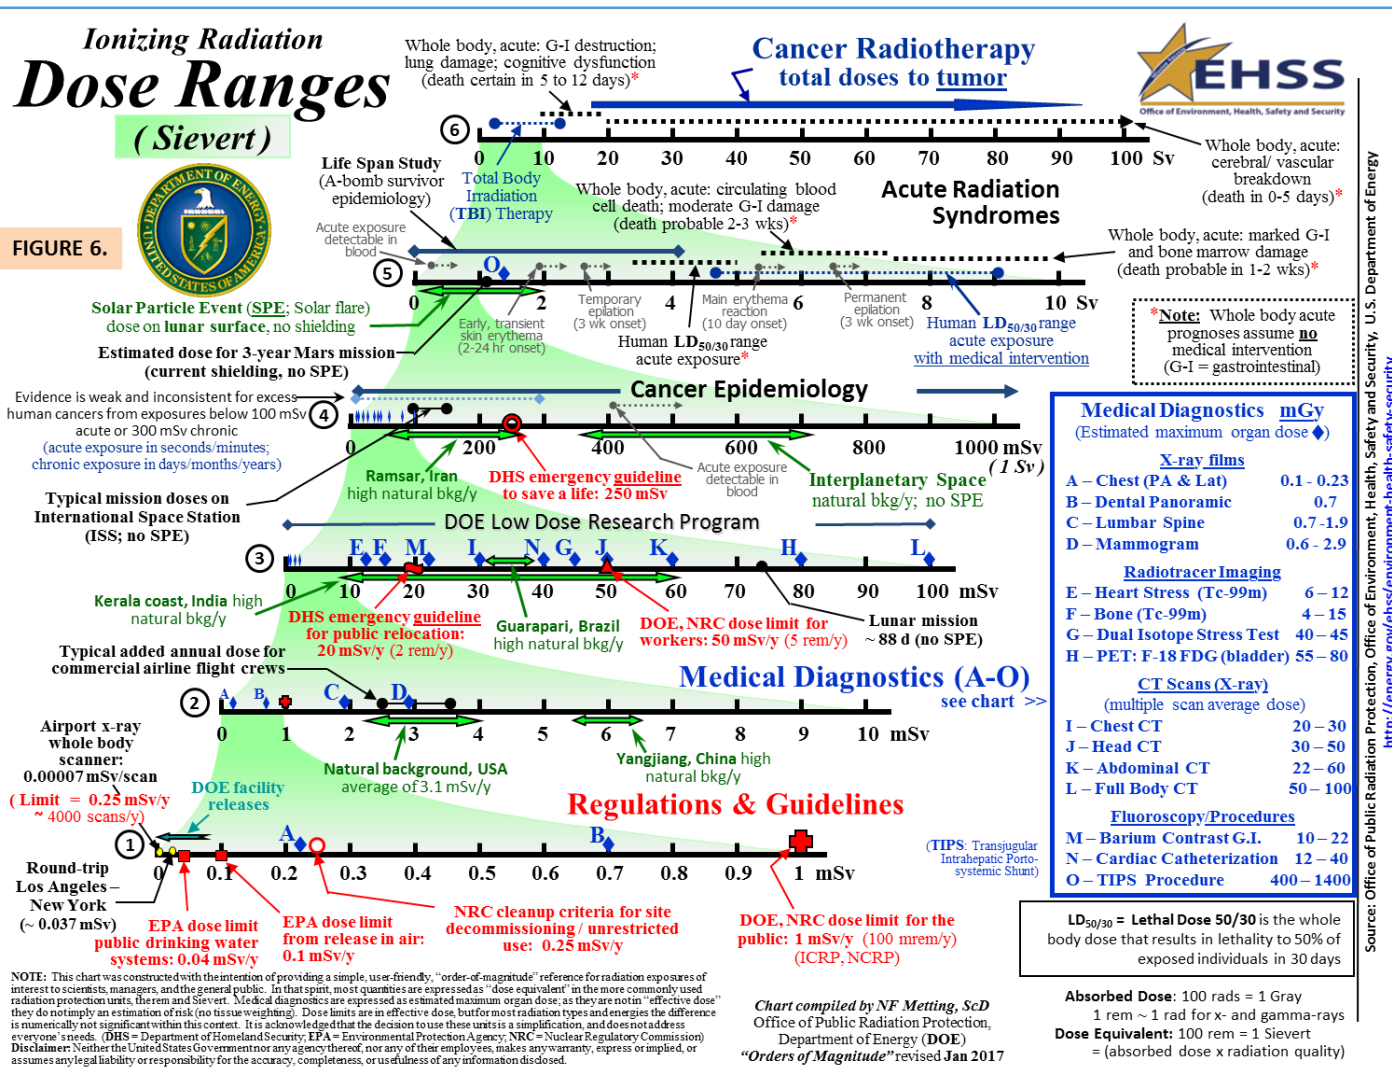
Ionizing Radiation
Dose Ranges
(Sievert)

FIGURE 6.

Whole body, acute: G-I destruction; lung damage; cognitive dysfunction (death certain in 5 to 12 days)*

Cancer Radiotherapy
total doses to tumor

EHSS
Office of Environment, Health, Safety and Security

6
0 10 20 30 40 50 60 70 80 90 100 Sv

Whole body, acute: cerebral/ vascular breakdown (death in 0-5 days)*

Life Span Study (A-bomb survivor epidemiology)

Total Body Irradiation (TBI) Therapy

Whole body, acute: circulating blood cell death; moderate G-I damage (death probable 2-3 wks)*

Acute Radiation Syndromes

Acute exposure detectable in blood

Whole body, acute: marked G-I and bone marrow damage (death probable in 1-2 wks)*

5
0 2 4 6 8 10 Sv

Temporary epilation (3 wk onset)
Main erythema reaction (10 day onset)
Permanent epilation (3 wk onset)
Early, transient skin erythema (2-24 hr onset)

Solar Particle Event (SPE; Solar flare) dose on lunar surface, no shielding

Human LD$_{50/30}$ range acute exposure*

Human LD$_{50/30}$ range acute exposure with medical intervention

*Note: Whole body acute prognoses assume no medical intervention (G-I = gastrointestinal)

Estimated dose for 3-year Mars mission (current shielding, no SPE)

Evidence is weak and inconsistent for excess human cancers from exposures below 100 mSv acute or 300 mSv chronic
(acute exposure in seconds/minutes; chronic exposure in days/months/years)

4
Cancer Epidemiology
0 200 400 600 800 1000 mSv (1 Sv)

Ramsar, Iran high natural bkg/y

DHS emergency guideline to save a life: 250 mSv

Acute exposure detectable in blood

Interplanetary Space natural bkg/y; no SPE

Typical mission doses on International Space Station (ISS; no SPE)

DOE Low Dose Research Program

3
E F M I N G J K H L
0 10 20 30 40 50 60 70 80 90 100 mSv

Kerala coast, India high natural bkg/y

DHS emergency guideline for public relocation: 20 mSv/y (2 rem/y)

Guarapari, Brazil high natural bkg/y

DOE, NRC dose limit for workers: 50 mSv/y (5 rem/y)

Lunar mission ~ 88 d (no SPE)

Typical added annual dose for commercial airline flight crews

Medical Diagnostics (A-O)
see chart >>

2
A B C D
0 1 2 3 4 5 6 7 8 9 10 mSv

Airport x-ray whole body scanner: 0.00007 mSv/scan
(Limit = 0.25 mSv/y ~ 4000 scans/y)

Natural background, USA average of 3.1 mSv/y

Yangjiang, China high natural bkg/y

DOE facility releases

Regulations & Guidelines

1
A B
0 0.1 0.2 0.3 0.4 0.5 0.6 0.7 0.8 0.9 1 mSv

Round-trip Los Angeles – New York (~ 0.037 mSv)

EPA dose limit public drinking water systems: 0.04 mSv/y

EPA dose limit from release in air: 0.1 mSv/y

NRC cleanup criteria for site decommissioning / unrestricted use: 0.25 mSv/y

DOE, NRC dose limit for the public: 1 mSv/y (100 mrem/y) (ICRP, NCRP)

Medical Diagnostics mGy
(Estimated maximum organ dose ◆)

X-ray films
| | |
|---|---|
| A – Chest (PA & Lat) | 0.1 - 0.23 |
| B – Dental Panoramic | 0.7 |
| C – Lumbar Spine | 0.7 -1.9 |
| D – Mammogram | 0.6 - 2.9 |

Radiotracer Imaging
| | |
|---|---|
| E – Heart Stress (Tc-99m) | 6 – 12 |
| F – Bone (Tc-99m) | 4 – 15 |
| G – Dual Isotope Stress Test | 40 – 45 |
| H – PET: F-18 FDG (bladder) | 55 – 80 |

CT Scans (X-ray)
(multiple scan average dose)
| | |
|---|---|
| I – Chest CT | 20 – 30 |
| J – Head CT | 30 – 50 |
| K – Abdominal CT | 22 – 60 |
| L – Full Body CT | 50 – 100 |

Fluoroscopy/Procedures
| | |
|---|---|
| M – Barium Contrast G.I. | 10 – 22 |
| N – Cardiac Catheterization | 12 – 40 |
| O – TIPS Procedure | 400 – 1400 |

(TIPS: Transjugular Intrahepatic Porto-systemic Shunt)

LD$_{50/30}$ = Lethal Dose 50/30 is the whole body dose that results in lethality to 50% of exposed individuals in 30 days

Source: Office of Public Radiation Protection, Office of Environment, Health, Safety and Security, U.S. Department of Energy
http://energy.gov/ehss/environment-health-safety-security

NOTE: This chart was constructed with the intention of providing a simple, user-friendly, "order-of-magnitude" reference for radiation exposures of interest to scientists, managers, and the general public. In that spirit, most quantities are expressed as "dose equivalent" in the more commonly used radiation protection units, the rem and Sievert. Medical diagnostics are expressed as estimated maximum organ dose; as they are not in "effective dose" they do not imply an estimation of risk (no tissue weighting). Dose limits are in effective dose, but for most radiation types and energies the difference is numerically not significant within this context. It is acknowledged that the decision to use these units is a simplification, and does not address everyone's needs. (DHS = Department of Homeland Security; EPA = Environmental Protection Agency; NRC = Nuclear Regulatory Commission)
Disclaimer: Neither the United States Government nor any agency thereof, nor any of their employees, makes any warranty, express or implied, or assumes any legal liability or responsibility for the accuracy, completeness, or usefulness of any information disclosed.

Chart compiled by NF Metting, ScD
Office of Public Radiation Protection, Department of Energy (DOE)
"Orders of Magnitude" revised Jan 2017

Absorbed Dose: 100 rads = 1 Gray
1 rem ~ 1 rad for x- and gamma-rays
Dose Equivalent: 100 rem = 1 Sievert
= (absorbed dose x radiation quality)